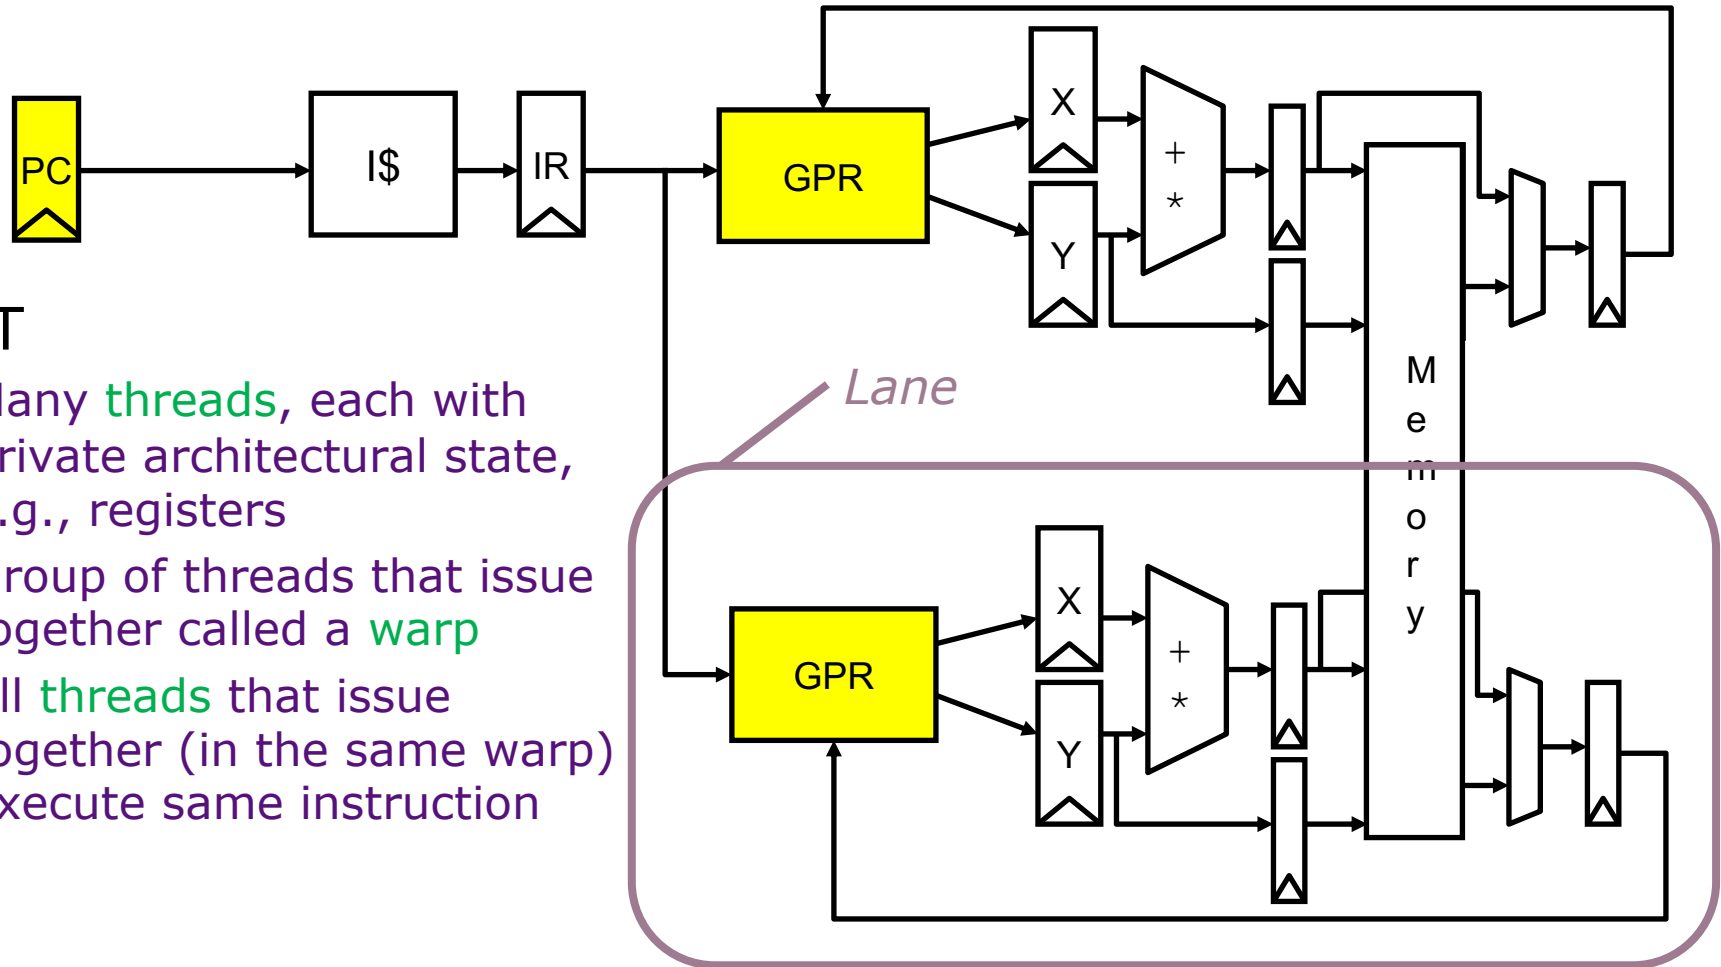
PC

I$

IR

GPR

X

Y

+
*

GPR

X

Y

+
*

M
e
m
o
r
y

Lane

T

lany threads, each with rivate architectural state, .g., registers

roup of threads that issue ogether called a warp

ll threads that issue ogether (in the same warp) xecute same instruction